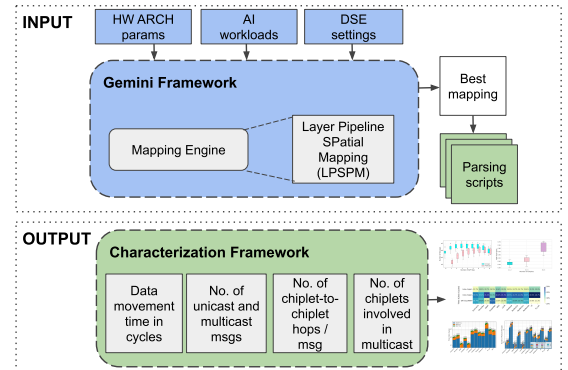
INPUT

HW ARCH params

AI workloads

DSE settings

Gemini Framework

Mapping Engine

Layer Pipeline SPatial Mapping (LPSPM)

Best mapping

Parsing scripts

OUTPUT

Characterization Framework

Data movement time in cycles

No. of unicast and multicast msgs

No. of chiplet-to-chiplet hops / msg

No. of chiplets involved in multicast